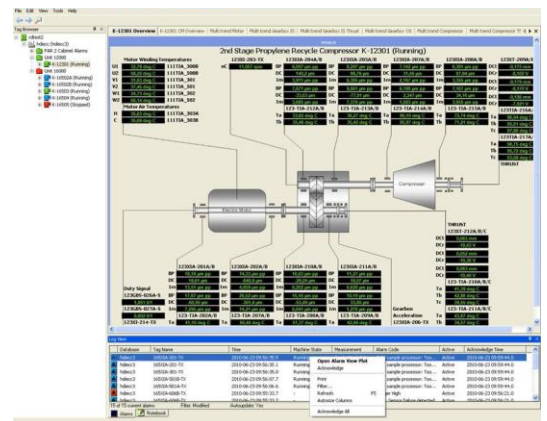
File Edit View Tools Help

Tag Browser

K-12301 Overview | K-12301 Off Overview | Multi-trend Motor | Multi-trend Gearbox IS | Multi-trend Gearbox IS Thrust | Multi-trend Gearbox OS | Multi-trend Compressor | Multi-trend Compressor TT

2nd Stage Propylene Recycle Compressor K-12301 (Running)

Motor Winding Temperatures

U1 11115A_300B
U2 11115A_300B
V1 11115A_301
V2 11115A_301
W1 11115A_302
W2 11115A_302

Motor Air Temperatures

H 11115A_303A
C 11115A_303B

12301-203-TX
12303A-204A/B
12303A-205A/B
12303A-206A/B
12303A-207A/B
12303A-208A/B
12307-209A/B

Compressor

THRUST
12307-212A/B/C

Duty Signal
123GB5-826A-S
123GB5-827A-S
123-TE-214-TX

12303A-201A/B
12303A-202A/B
12303A-203A/B
12303A-210A/B
12303A-211A/B

Gearbox
Acceleration
12304-206-TX

Log View

| | Database | Tag Name | Time | Machine State | Measurement | Alarm Code | Active | Acknowledge Time |
|---|---|---|---|---|---|---|---|---|
| | hdeco3 | 1e5026-201-TX | 2010-06-23 09:56:35.5 | Running | | sample processor: Toc... | Active | 2010-06-23 09:59:44.0 |
| | hdeco3 | 1e5026-202-TX | 2010-06-23 09:56:35.5 | Running | | sample processor: Toc... | Active | 2010-06-23 09:59:44.0 |
| | hdeco3 | 1e5026-203-TX | 2010-06-23 09:56:35.5 | Running | | sample processor: Toc... | Active | 2010-06-23 09:59:44.0 |
| | hdeco3 | 1e5026-501B-TX | 2010-06-23 09:56:07.7 | Running | | sample processor: Toc... | Active | 2010-06-23 09:59:44.0 |
| | hdeco3 | 1e5026-501A-TX | 2010-06-23 09:56:07.7 | Running | | sample processor: Toc... | Active | 2010-06-23 09:59:44.0 |
| | hdeco3 | 1e5026-502A-TX | 2010-06-23 09:55:33.7 | | | | Active | 2010-06-23 09:59:21.0 |
| | hdeco3 | 1e5026-506B-TX | 2010-06-23 09:55:33.7 | | | | Active | 2010-06-23 09:59:21.0 |

Open Alarm Now Plot
Acknowledge
Print
Filter...
Refresh F5
Autosize Columns
Acknowledge All

75 of 75 current alarms Filter: Modified Autoupdate: Yes

Alarms Notebook